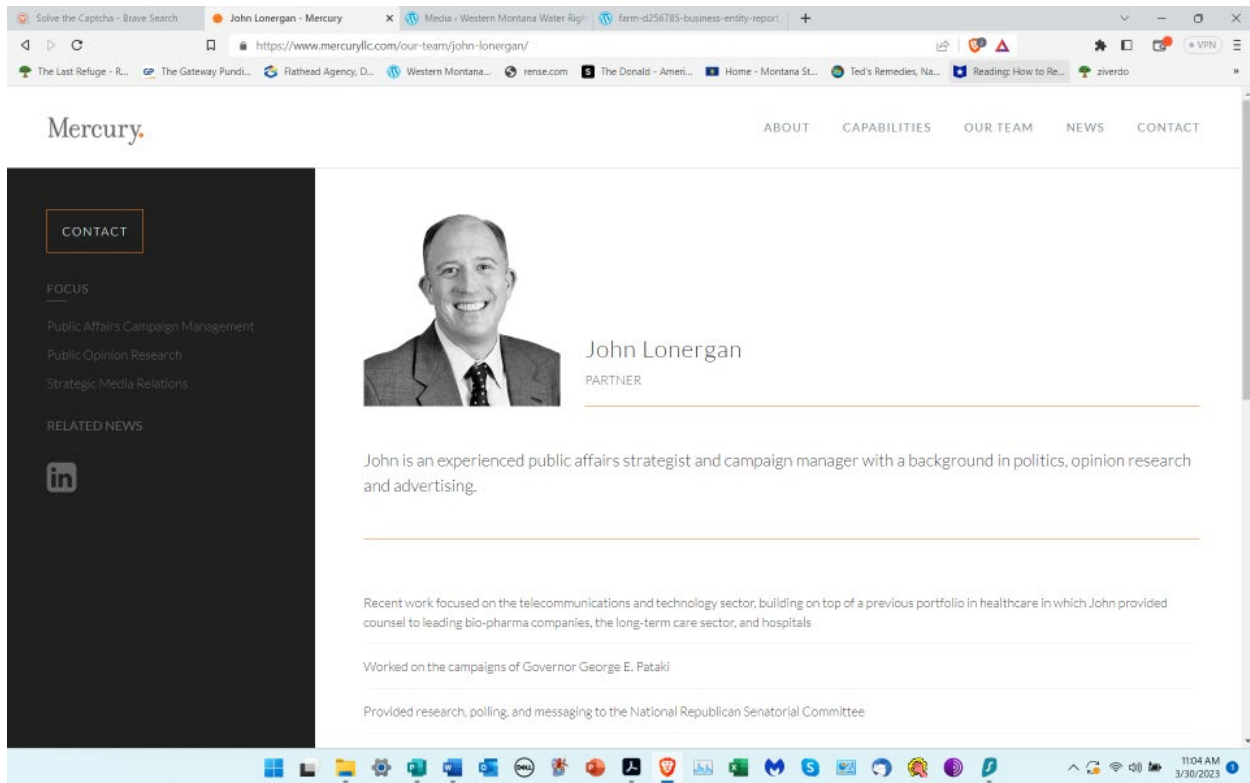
Solve the Captcha - Brave Search | John Lonergan - Mercury | Media - Western Montana Water Righ | farm-d256785-business-entity-report

https://www.mercuryllc.com/our-team/john-lonergan/

VPN

The Last Refuge - R... | The Gateway Pundi... | Flathead Agency, D... | Western Montana... | rense.com | The Donald - Ameri... | Home - Montana St... | Ted's Remedies, Na... | Reading: How to Re... | ziverdo

Mercury.

ABOUT CAPABILITIES OUR TEAM NEWS CONTACT

CONTACT

FOCUS

Public Affairs Campaign Management

Public Opinion Research

Strategic Media Relations

RELATED NEWS

John Lonergan

PARTNER

John is an experienced public affairs strategist and campaign manager with a background in politics, opinion research and advertising.

Recent work focused on the telecommunications and technology sector, building on top of a previous portfolio in healthcare in which John provided counsel to leading bio-pharma companies, the long-term care sector, and hospitals

Worked on the campaigns of Governor George E. Pataki

Provided research, polling, and messaging to the National Republican Senatorial Committee

11:04 AM
3/30/2023